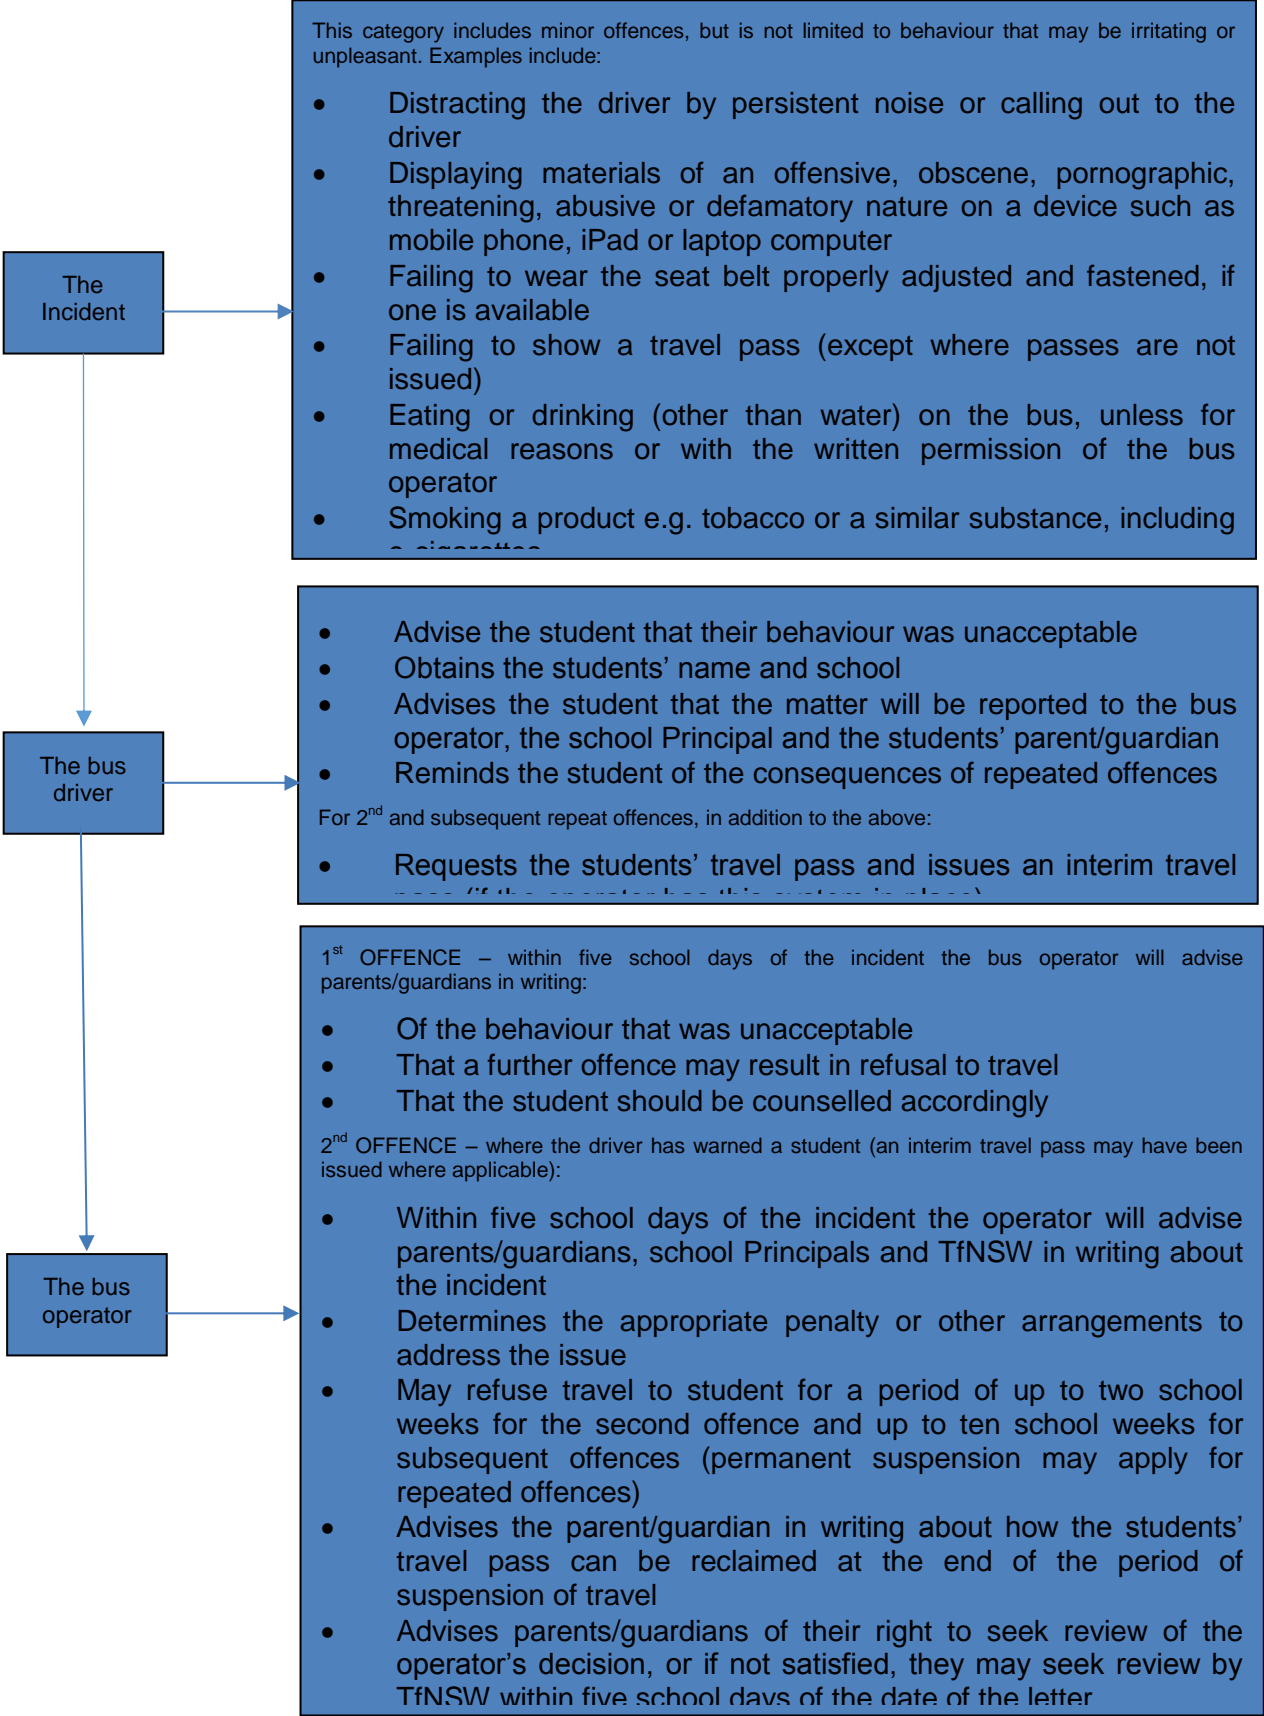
The Incident

This category includes minor offences, but is not limited to behaviour that may be irritating or unpleasant. Examples include:

- Distracting the driver by persistent noise or calling out to the driver
- Displaying materials of an offensive, obscene, pornographic, threatening, abusive or defamatory nature on a device such as mobile phone, iPad or laptop computer
- Failing to wear the seat belt properly adjusted and fastened, if one is available
- Failing to show a travel pass (except where passes are not issued)
- Eating or drinking (other than water) on the bus, unless for medical reasons or with the written permission of the bus operator
- Smoking a product e.g. tobacco or a similar substance, including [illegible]

The bus driver

- Advise the student that their behaviour was unacceptable
- Obtains the students' name and school
- Advises the student that the matter will be reported to the bus operator, the school Principal and the students' parent/guardian
- Reminds the student of the consequences of repeated offences

For 2$^{nd}$ and subsequent repeat offences, in addition to the above:

- Requests the students' travel pass and issues an interim travel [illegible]

The bus operator

1$^{st}$ OFFENCE – within five school days of the incident the bus operator will advise parents/guardians in writing:

- Of the behaviour that was unacceptable
- That a further offence may result in refusal to travel
- That the student should be counselled accordingly

2$^{nd}$ OFFENCE – where the driver has warned a student (an interim travel pass may have been issued where applicable):

- Within five school days of the incident the operator will advise parents/guardians, school Principals and TfNSW in writing about the incident
- Determines the appropriate penalty or other arrangements to address the issue
- May refuse travel to student for a period of up to two school weeks for the second offence and up to ten school weeks for subsequent offences (permanent suspension may apply for repeated offences)
- Advises the parent/guardian in writing about how the students' travel pass can be reclaimed at the end of the period of suspension of travel
- Advises parents/guardians of their right to seek review of the operator's decision, or if not satisfied, they may seek review by TfNSW within five school days of the date of the letter